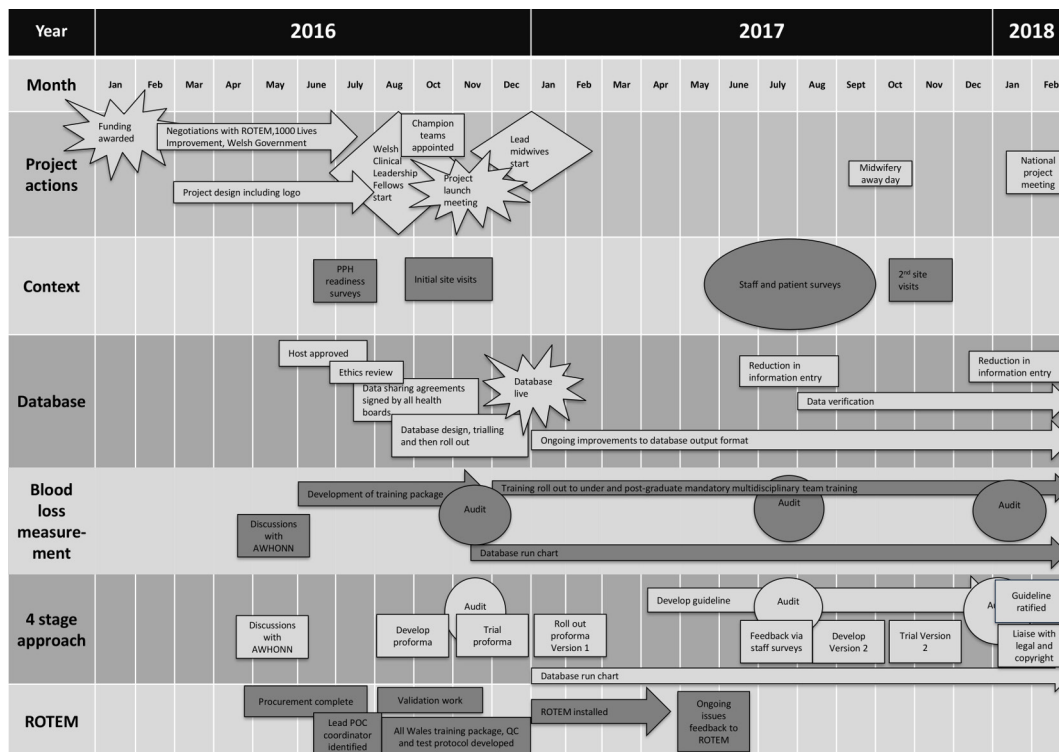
| Year | 2016 | 2017 | 2018 |
|---|---|---|---|

Month: Jan Feb Mar Apr May June July Aug Oct Nov Dec Jan Feb Mar Apr May June July Aug Sept Oct Nov Dec Jan Feb

Project actions
Funding awarded
Negotiations with ROTEM, 1000 Lives Improvement, Welsh Government
Champion teams appointed
Lead midwives start
Welsh Clinical Leadership Fellows start
Project design including logo
Project launch meeting
Midwifery away day
National project meeting

Context
PPH readiness surveys
Initial site visits
Staff and patient surveys
2nd site visits

Database
Host approved
Ethics review
Data sharing agreements signed by all health boards
Database live
Database design, trialling and then roll out
Reduction in information entry
Data verification
Ongoing improvements to database output format
Reduction in information entry

Blood loss measurement
Development of training package
Training roll out to under and post-graduate mandatory multidisciplinary team training
Audit
Audit
Audit
Discussions with AWHONN
Database run chart

4 stage approach
Discussions with AWHONN
Develop proforma
Audit
Trial proforma
Roll out proforma Version 1
Develop guideline
Audit
Feedback via staff surveys
Develop Version 2
Trial Version 2
A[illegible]
Guideline ratified
Liaise with legal and copyright
Database run chart

ROTEM
Procurement complete
Validation work
Lead POC coordinator identified
All Wales training package, QC and test protocol developed
ROTEM installed
Ongoing issues feedback to ROTEM